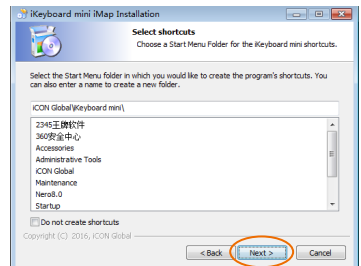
iKeyboard mini iMap Installation

Select shortcuts
Choose a Start Menu Folder for the iKeyboard mini shortcuts.

Select the Start Menu folder in which you would like to create the program's shortcuts. You can also enter a name to create a new folder.

iCON Global\iKeyboard mini\

2345王牌软件
360安全中心
Accessories
Administrative Tools
iCON Global
Maintenance
Nero8.0
Startup

Do not create shortcuts

Copyright (C) 2016, iCON Global

< Back
Next >
Cancel